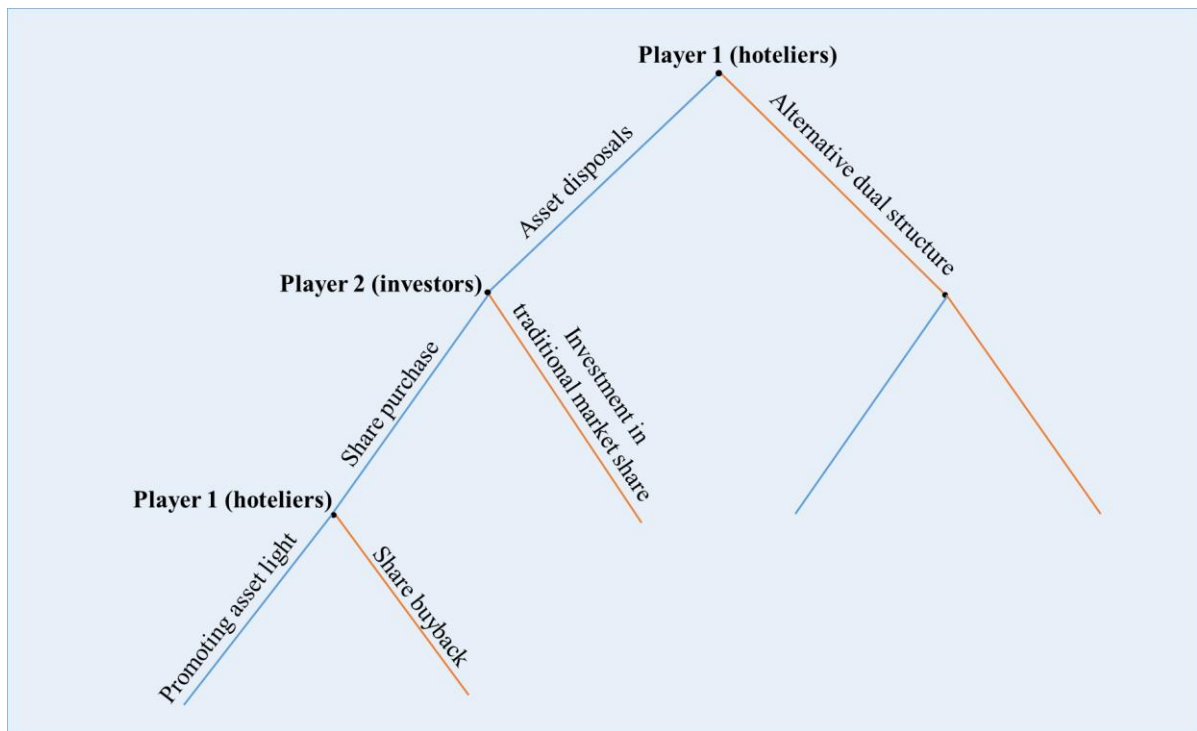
Player 1 (hoteliers)

Asset disposals

Alternative dual structure

Player 2 (investors)

Share purchase

Investment in traditional market share

Player 1 (hoteliers)

Promoting asset light

Share buyback